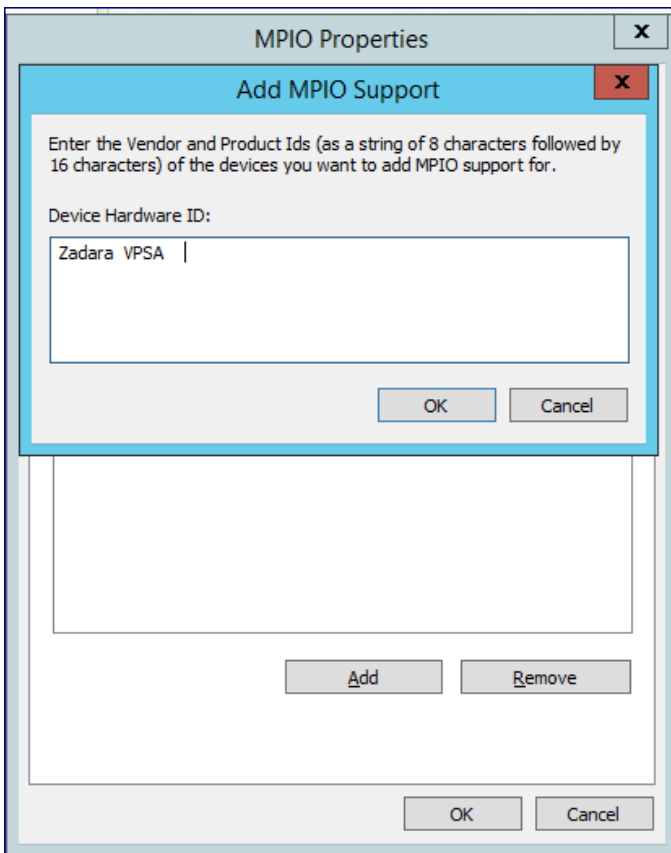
MPIO Properties

x

Add MPIO Support

x

Enter the Vendor and Product Ids (as a string of 8 characters followed by 16 characters) of the devices you want to add MPIO support for.

Device Hardware ID:

Zadara VPSA

OK

Cancel

Add

Remove

OK

Cancel